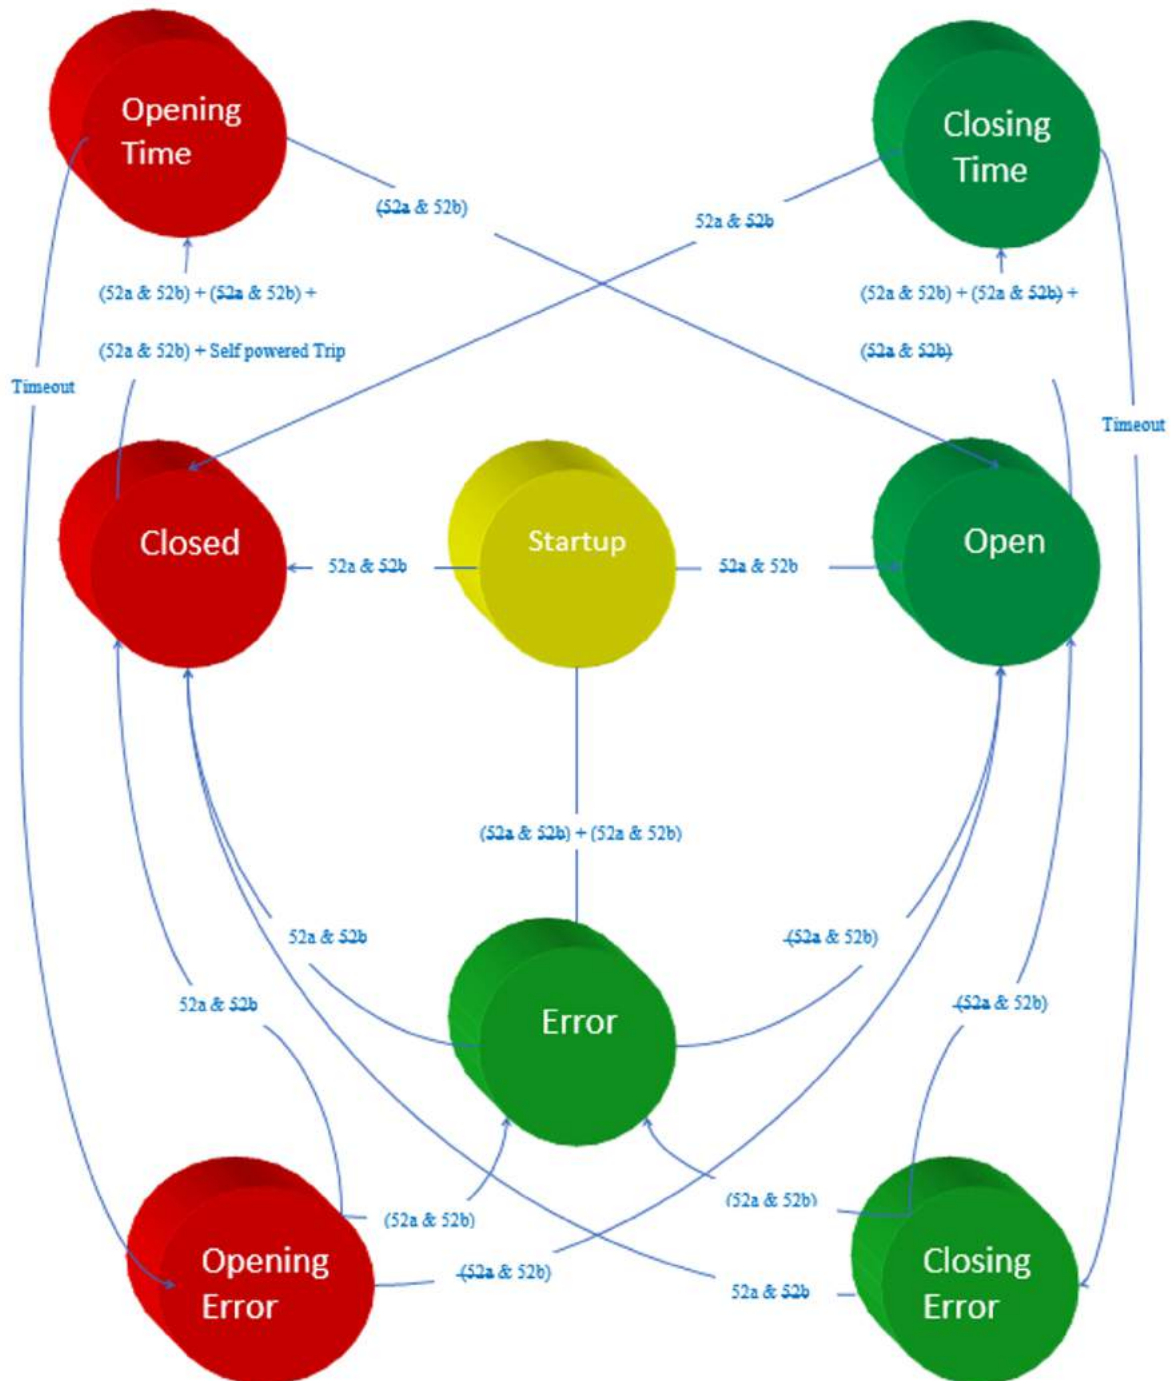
Opening Time

Closing Time

(52a & 52b)

52a & 52b

(52a & 52b) + (52a & 52b) +

(52a & 52b) + Self powered Trip

(52a & 52b) + (52a & 52b) +

(52a & 52b)

Timeout

Timeout

Closed

Startup

Open

52a & 52b

52a & 52b

(52a & 52b) + (52a & 52b)

52a & 52b

(52a & 52b)

52a & 52b

(52a & 52b)

Error

(52a & 52b)

(52a & 52b)

Opening Error

(52a & 52b)

52a & 52b

Closing Error